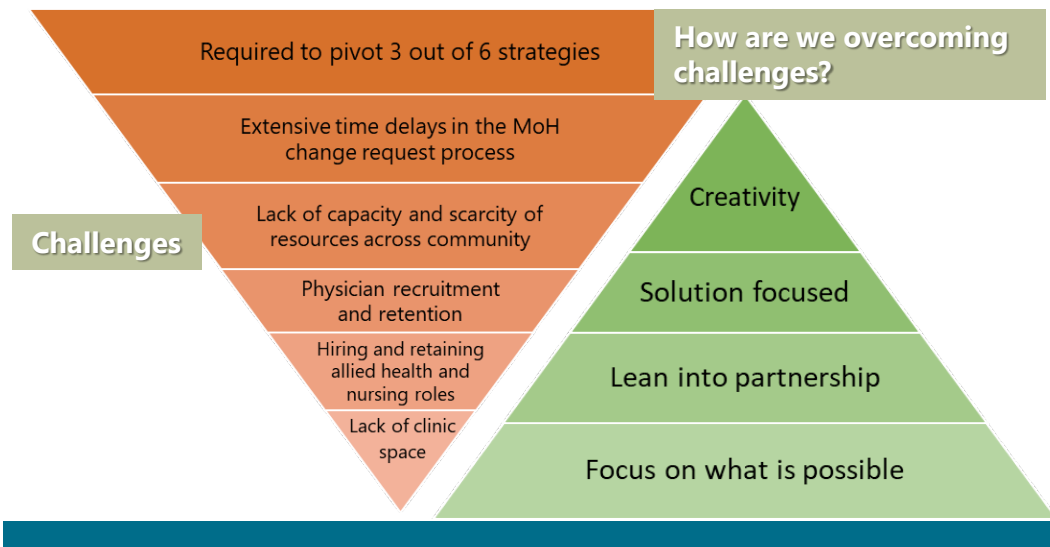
Challenges

Required to pivot 3 out of 6 strategies

Extensive time delays in the MoH change request process

Lack of capacity and scarcity of resources across community

Physician recruitment and retention

Hiring and retaining allied health and nursing roles

Lack of clinic space

How are we overcoming challenges?

Creativity

Solution focused

Lean into partnership

Focus on what is possible